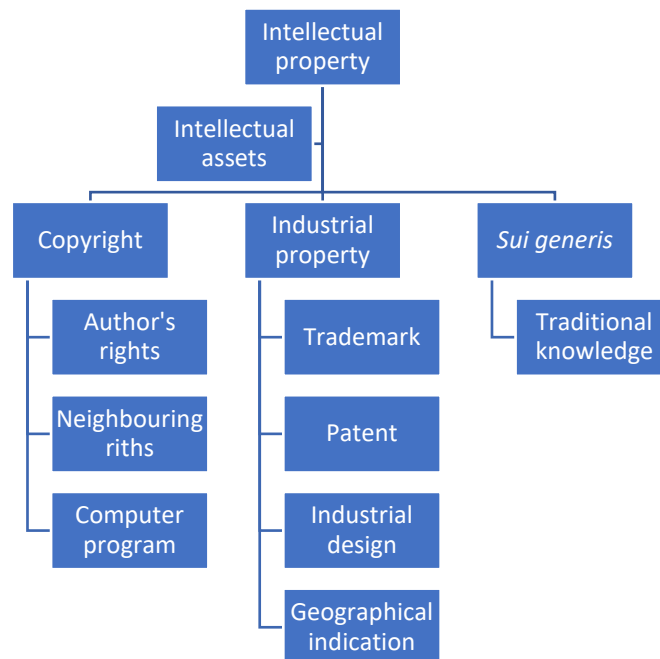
Intellectual property

Intellectual assets

Copyright

Author's rights

Neighbouring riths

Computer program

Industrial property

Trademark

Patent

Industrial design

Geographical indication

*Sui generis*

Traditional knowledge